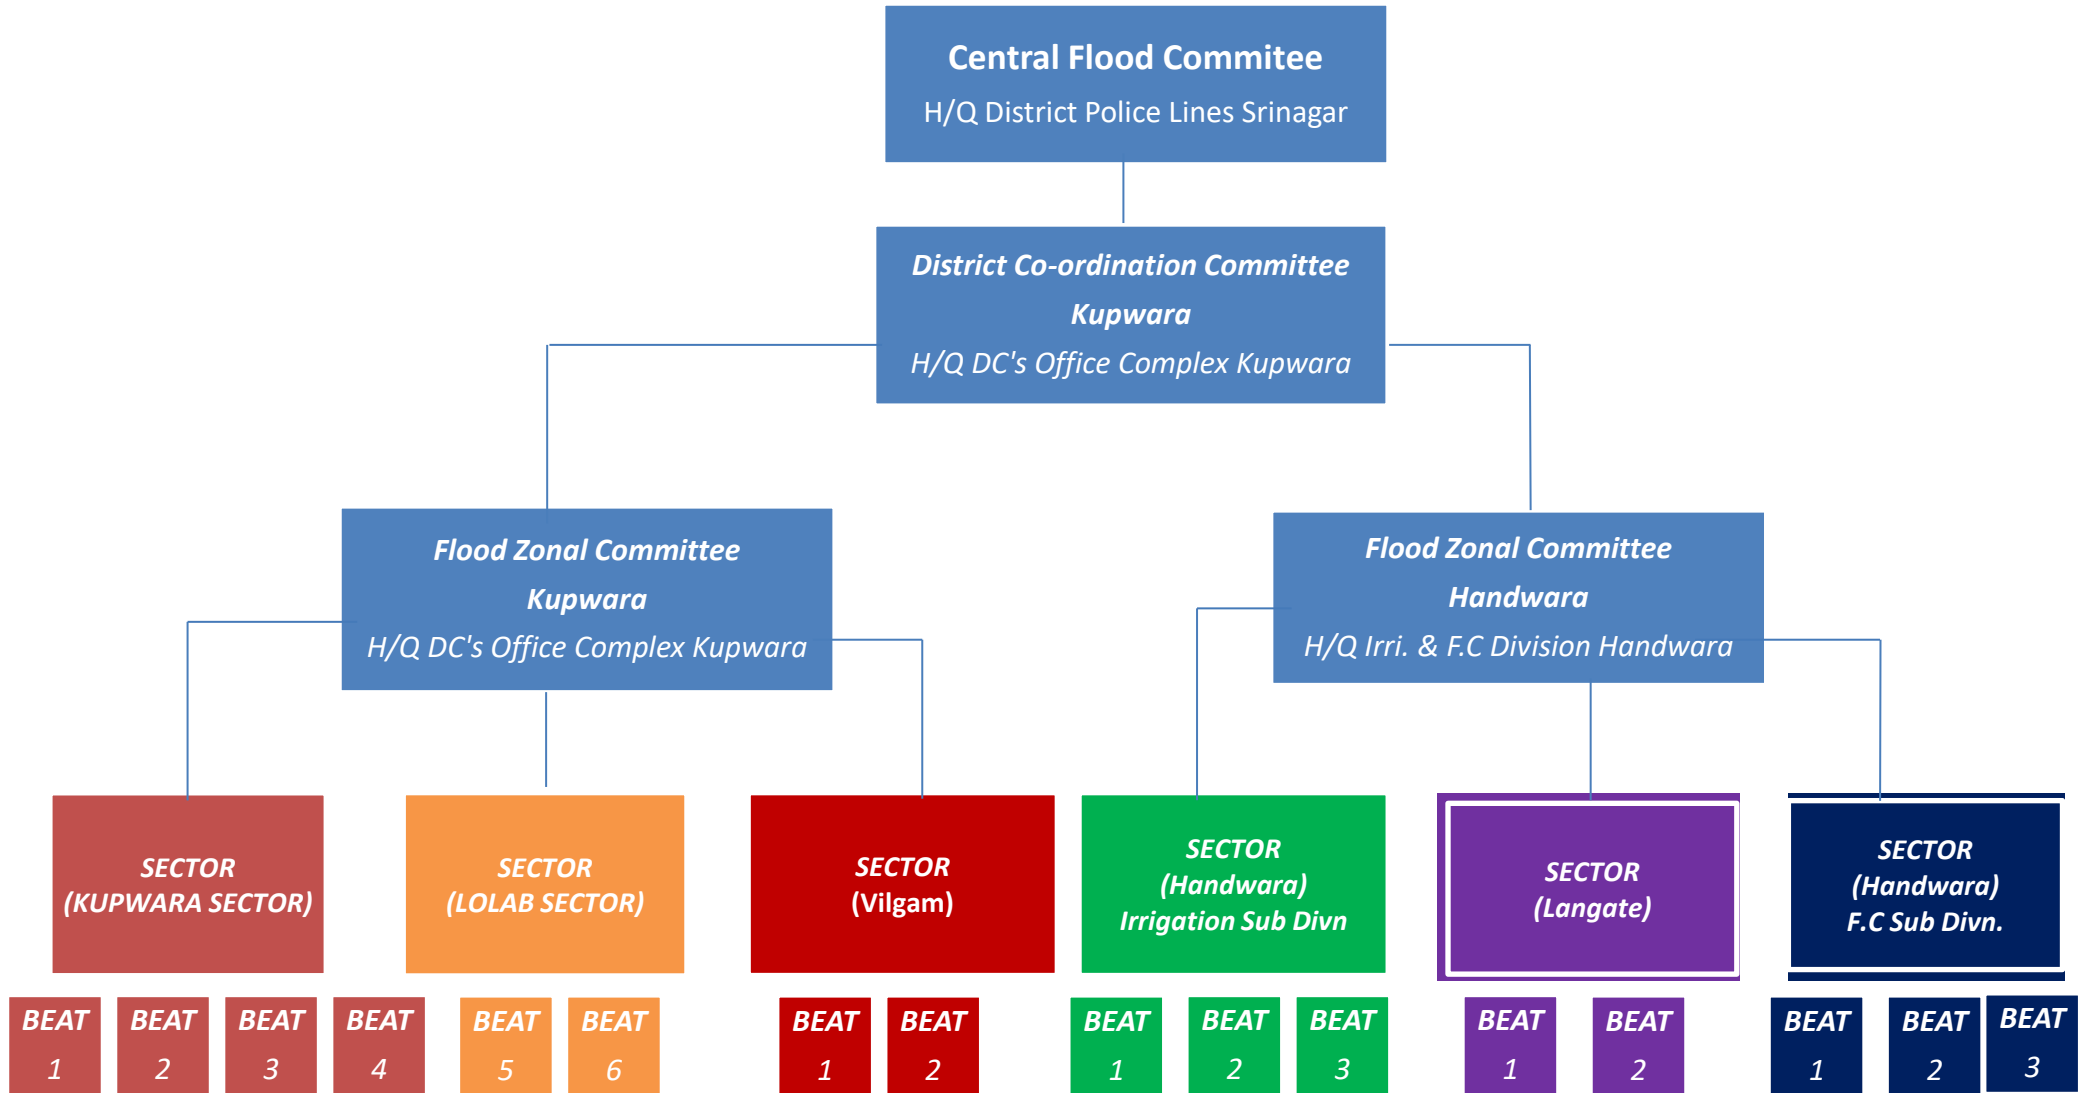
Central Flood Commitee
H/Q District Police Lines Srinagar

District Co-ordination Committee
Kupwara
H/Q DC's Office Complex Kupwara

Flood Zonal Committee
Kupwara
H/Q DC's Office Complex Kupwara

Flood Zonal Committee
Handwara
H/Q Irri. & F.C Division Handwara

SECTOR
(KUPWARA SECTOR)

SECTOR
(LOLAB SECTOR)

SECTOR
(Vilgam)

SECTOR
(Handwara)
Irrigation Sub Divn

SECTOR
(Langate)

SECTOR
(Handwara)
F.C Sub Divn.

BEAT 1

BEAT 2

BEAT 3

BEAT 4

BEAT 5

BEAT 6

BEAT 1

BEAT 2

BEAT 1

BEAT 2

BEAT 3

BEAT 1

BEAT 2

BEAT 1

BEAT 2

BEAT 3